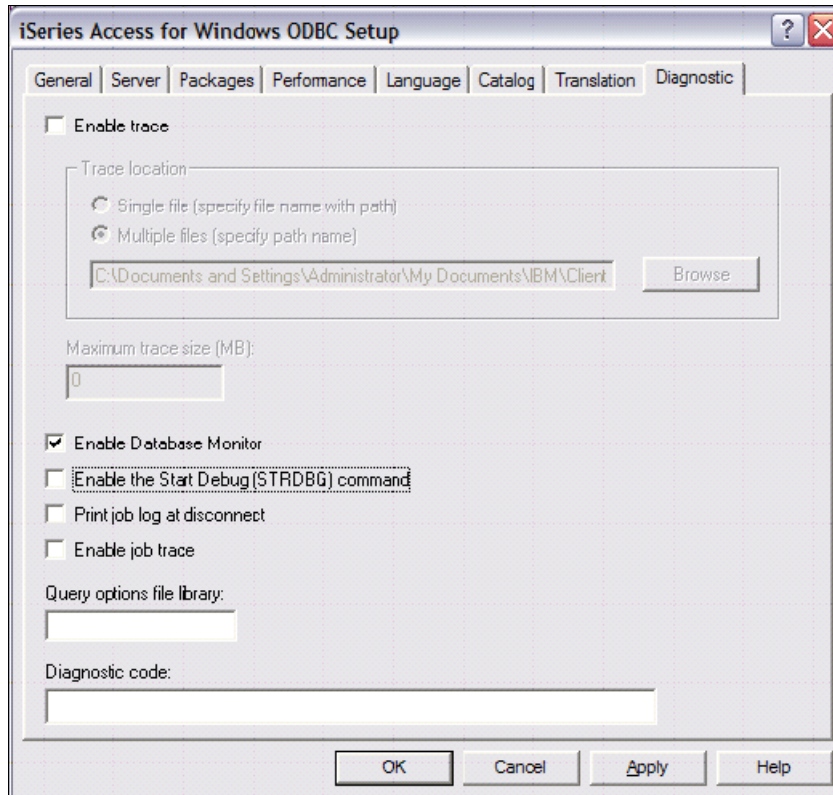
iSeries Access for Windows ODBC Setup

?

General | Server | Packages | Performance | Language | Catalog | Translation | Diagnostic

Enable trace

Trace location

Single file (specify file name with path)

Multiple files (specify path name)

C:\Documents and Settings\Administrator\My Documents\IBM\Client

Browse

Maximum trace size (MB):

0

Enable Database Monitor

Enable the Start Debug (STRDBG) command

Print job log at disconnect

Enable job trace

Query options file library:

Diagnostic code:

OK

Cancel

Apply

Help